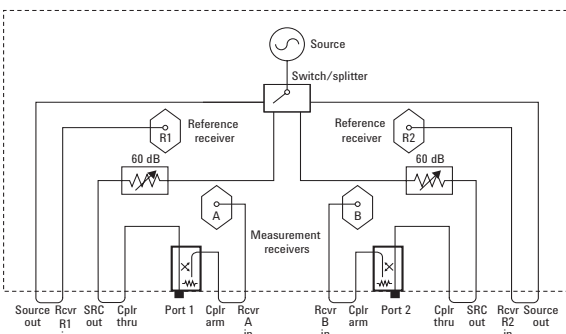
Source

Switch/splitter

R1

Reference receiver

Reference receiver

R2

60 dB

60 dB

A

B

Measurement receivers

Source out

Rcvr R1 in

SRC out

Cplr thru

Port 1

Cplr arm

Rcvr A in

Rcvr B in

Cplr arm

Port 2

Cplr thru

SRC out

Rcvr R2 in

Source out